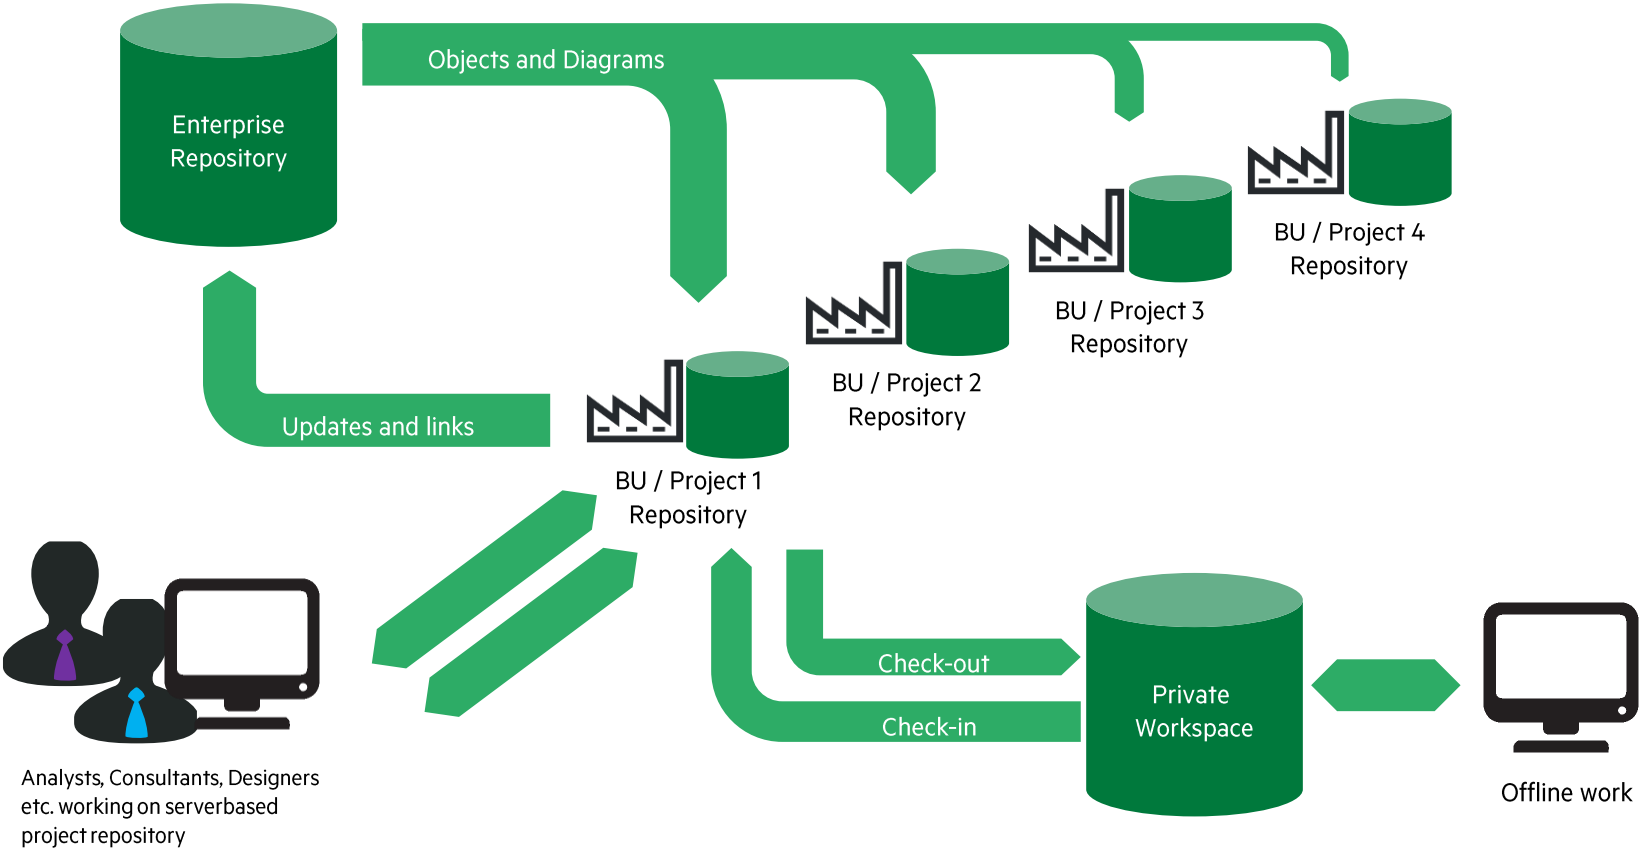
Enterprise Repository

Objects and Diagrams

BU / Project 4 Repository

BU / Project 3 Repository

BU / Project 2 Repository

Updates and links

BU / Project 1 Repository

Check-out

Check-in

Private Workspace

Offline work

Analysts, Consultants, Designers etc. working on serverbased project repository